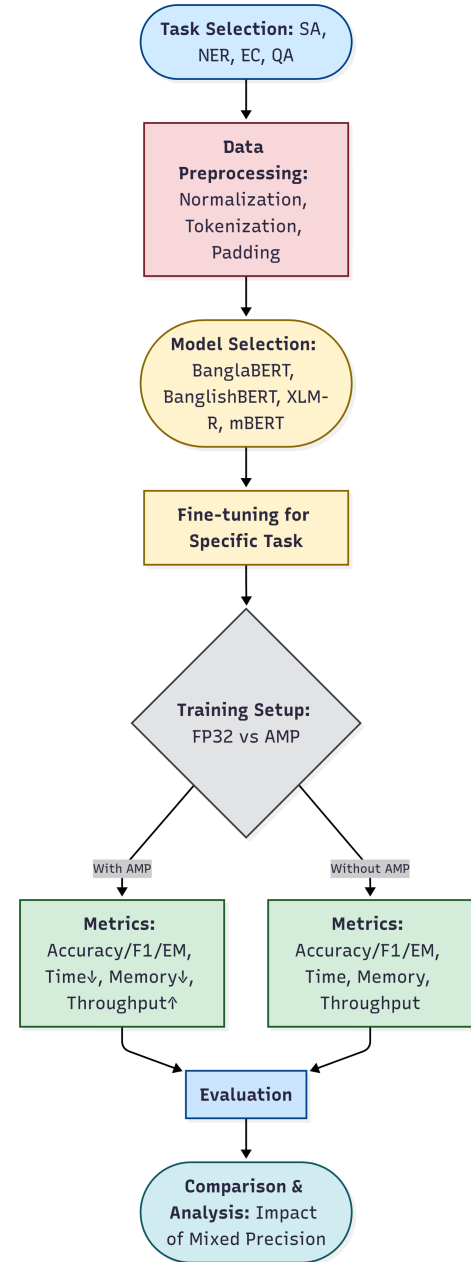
**Task Selection:** SA, NER, EC, QA

**Data Preprocessing:** Normalization, Tokenization, Padding

**Model Selection:** BanglaBERT, BanglishBERT, XLM-R, mBERT

**Fine-tuning for Specific Task**

**Training Setup:** FP32 vs AMP

With AMP

Without AMP

**Metrics:** Accuracy/F1/EM, Time↓, Memory↓, Throughput↑

**Metrics:** Accuracy/F1/EM, Time, Memory, Throughput

**Evaluation**

**Comparison & Analysis:** Impact of Mixed Precision